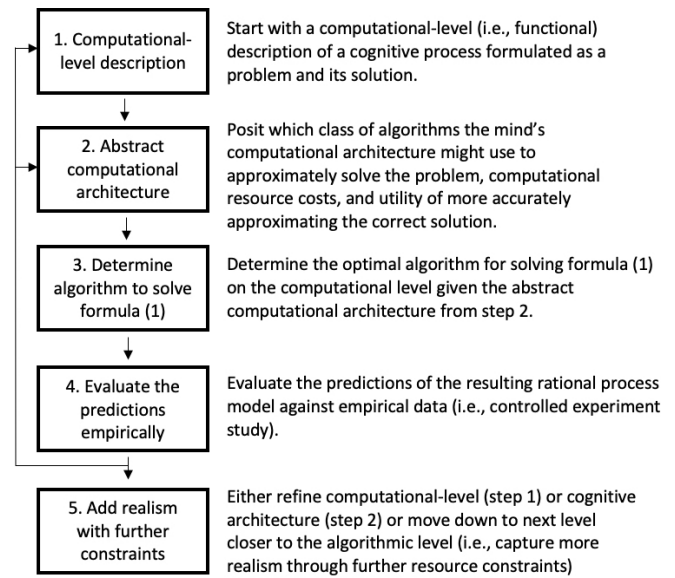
1. Computational-level description

Start with a computational-level (i.e., functional) description of a cognitive process formulated as a problem and its solution.

2. Abstract computational architecture

Posit which class of algorithms the mind's computational architecture might use to approximately solve the problem, computational resource costs, and utility of more accurately approximating the correct solution.

3. Determine algorithm to solve formula (1)

Determine the optimal algorithm for solving formula (1) on the computational level given the abstract computational architecture from step 2.

4. Evaluate the predictions empirically

Evaluate the predictions of the resulting rational process model against empirical data (i.e., controlled experiment study).

5. Add realism with further constraints

Either refine computational-level (step 1) or cognitive architecture (step 2) or move down to next level closer to the algorithmic level (i.e., capture more realism through further resource constraints)